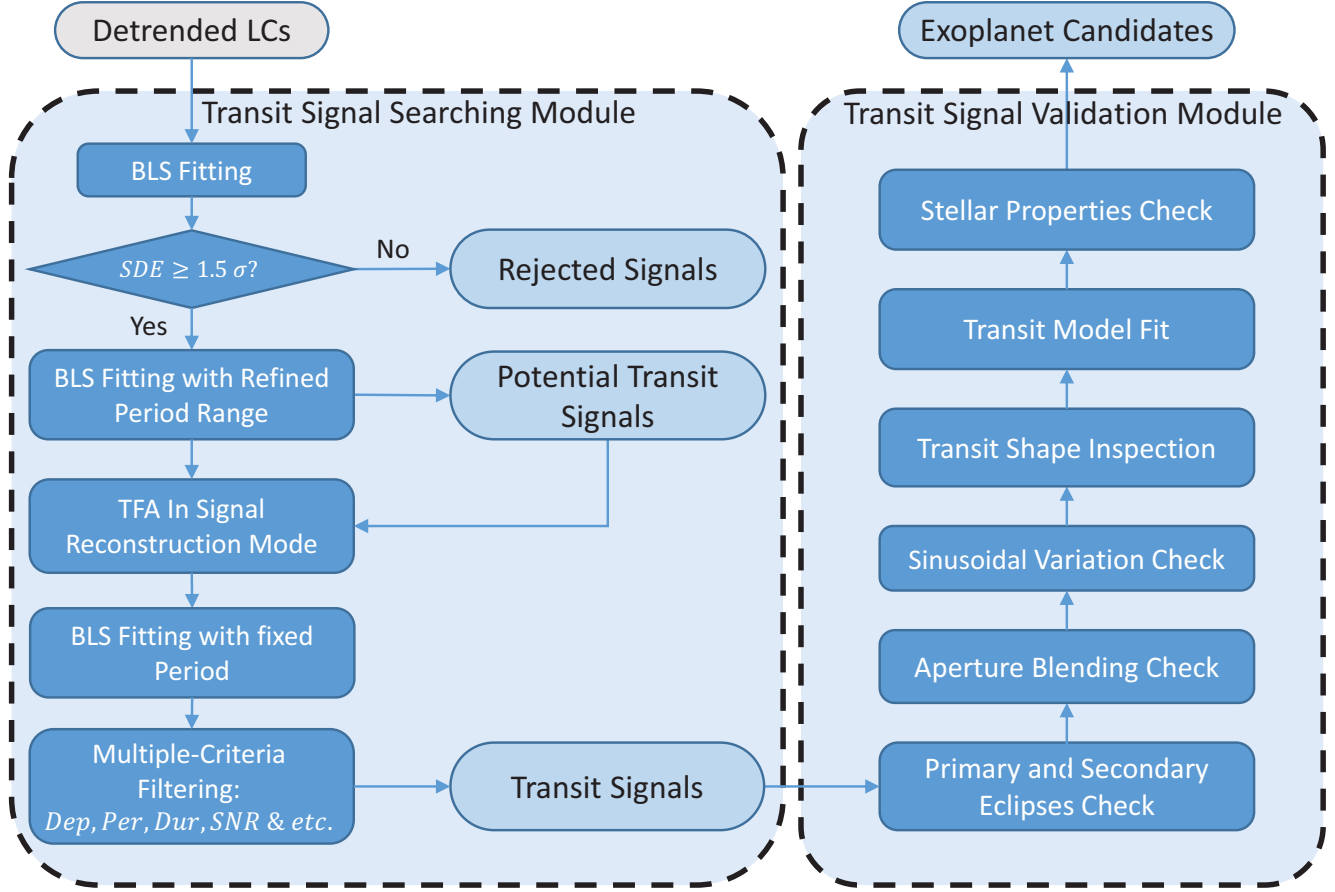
Detrended LCs

Transit Signal Searching Module

BLS Fitting

$SDE \geq 1.5\ \sigma$?

No

Rejected Signals

Yes

BLS Fitting with Refined Period Range

Potential Transit Signals

TFA In Signal Reconstruction Mode

BLS Fitting with fixed Period

Multiple-Criteria Filtering: $Dep, Per, Dur, SNR\ \&\ etc.$

Transit Signals

Exoplanet Candidates

Transit Signal Validation Module

Stellar Properties Check

Transit Model Fit

Transit Shape Inspection

Sinusoidal Variation Check

Aperture Blending Check

Primary and Secondary Eclipses Check